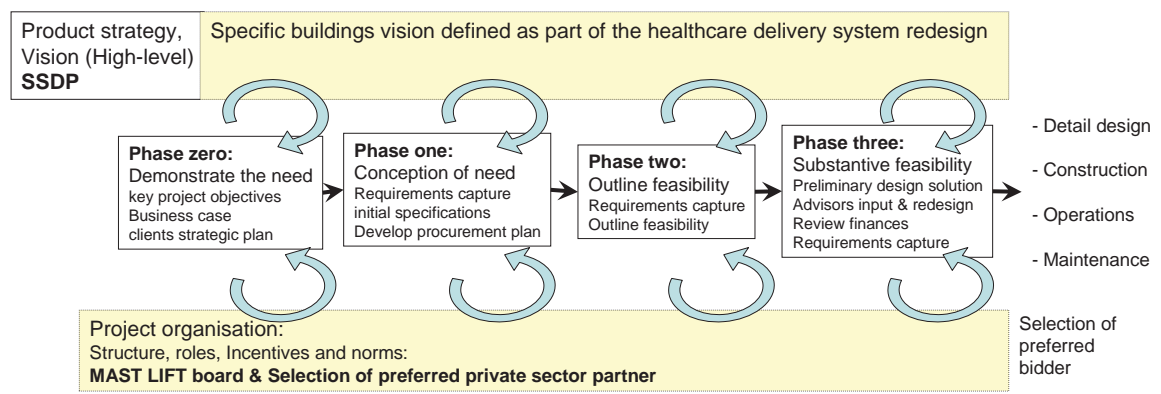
Product strategy, Vision (High-level)
**SSDP**

Specific buildings vision defined as part of the healthcare delivery system redesign

**Phase zero:**
Demonstrate the need
key project objectives
Business case
clients strategic plan

**Phase one:**
Conception of need
Requirements capture
initial specifications
Develop procurement plan

**Phase two:**
Outline feasibility
Requirements capture
Outline feasibility

**Phase three:**
Substantive feasibility
Preliminary design solution
Advisors input & redesign
Review finances
Requirements capture

- Detail design
- Construction
- Operations
- Maintenance

Project organisation:
Structure, roles, Incentives and norms:
**MAST LIFT board & Selection of preferred private sector partner**

Selection of preferred bidder